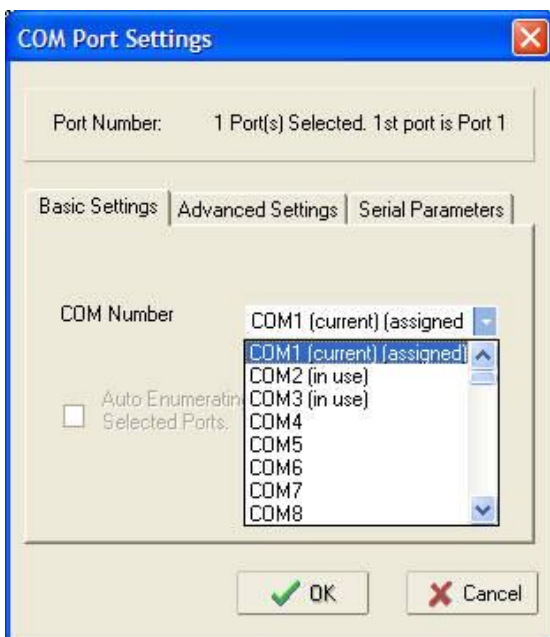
COM Port Settings

Port Number: 1 Port(s) Selected. 1st port is Port 1

Basic Settings | Advanced Settings | Serial Parameters

COM Number

COM1 (current) (assigned

COM1 (current) (assigned)
COM2 (in use)
COM3 (in use)
COM4
COM5
COM6
COM7
COM8

Auto Enumeratin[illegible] Selected Ports.

OK

Cancel